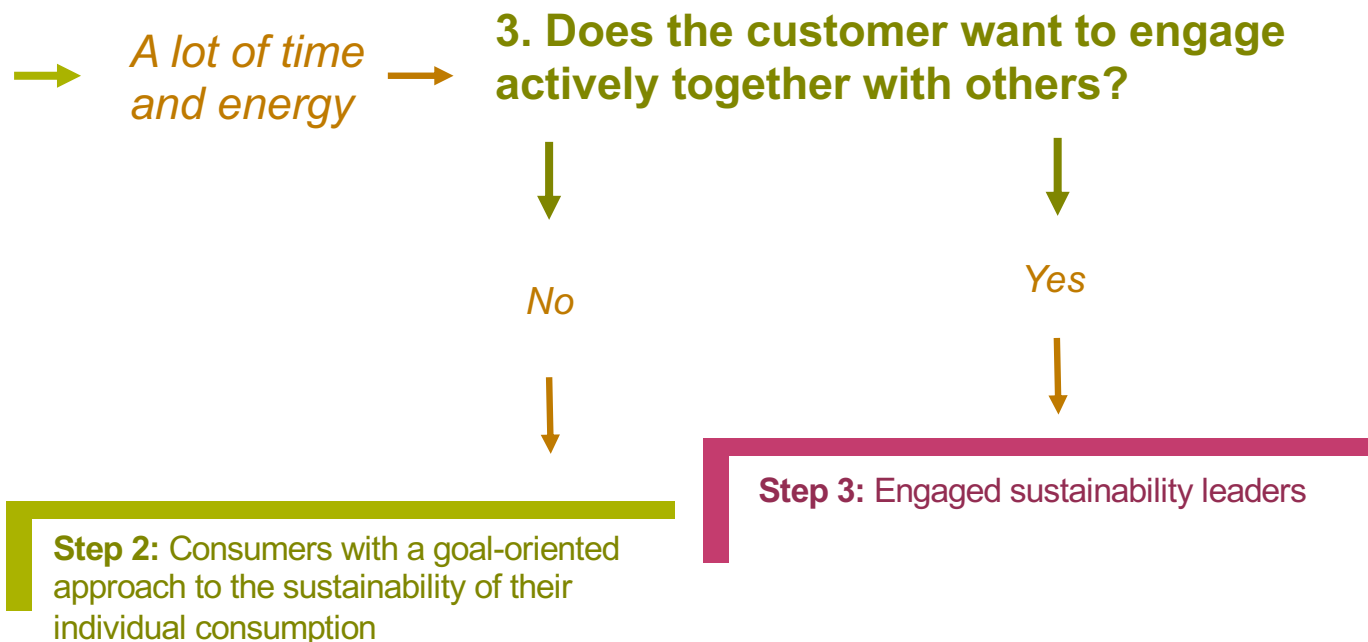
A lot of time and energy

3. Does the customer want to engage actively together with others?

No

Yes

Step 3: Engaged sustainability leaders

Step 2: Consumers with a goal-oriented approach to the sustainability of their individual consumption